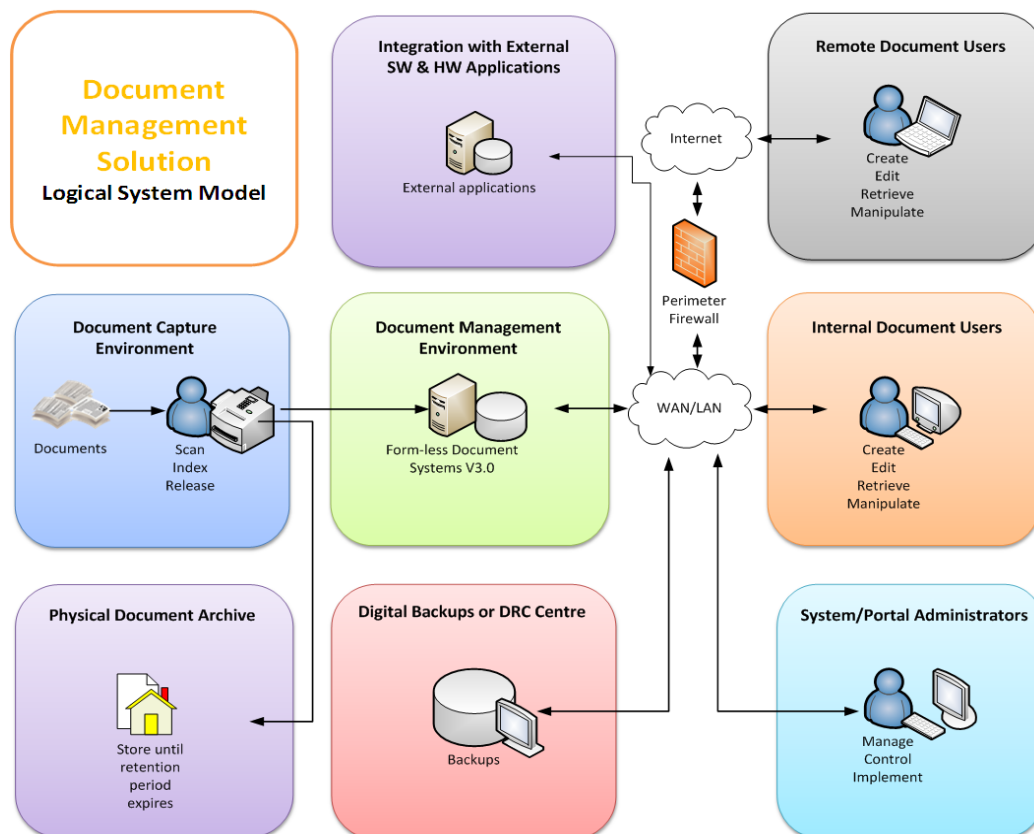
Document Management Solution
Logical System Model

Integration with External SW & HW Applications

External applications

Internet

Remote Document Users

Create
Edit
Retrieve
Manipulate

Perimeter Firewall

Document Capture Environment

Documents

Scan
Index
Release

Document Management Environment

Form-less Document Systems V3.0

WAN/LAN

Internal Document Users

Create
Edit
Retrieve
Manipulate

Physical Document Archive

Store until retention period expires

Digital Backups or DRC Centre

Backups

System/Portal Administrators

Manage
Control
Implement